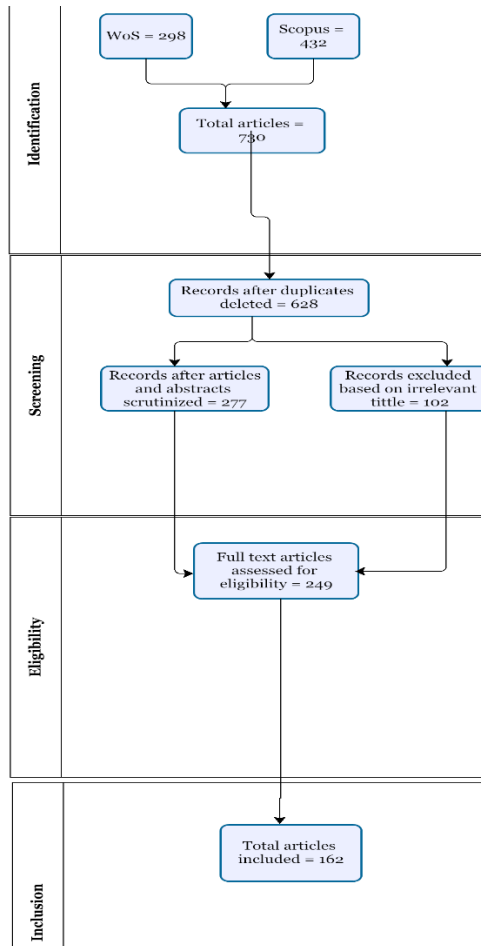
Identification

WoS = 298

Scopus = 432

Total articles = 730

Screening

Records after duplicates deleted = 628

Records after articles and abstracts scrutinized = 277

Records excluded based on irrelevant tittle = 102

Eligibility

Full text articles assessed for eligibility = 249

Inclusion

Total articles included = 162